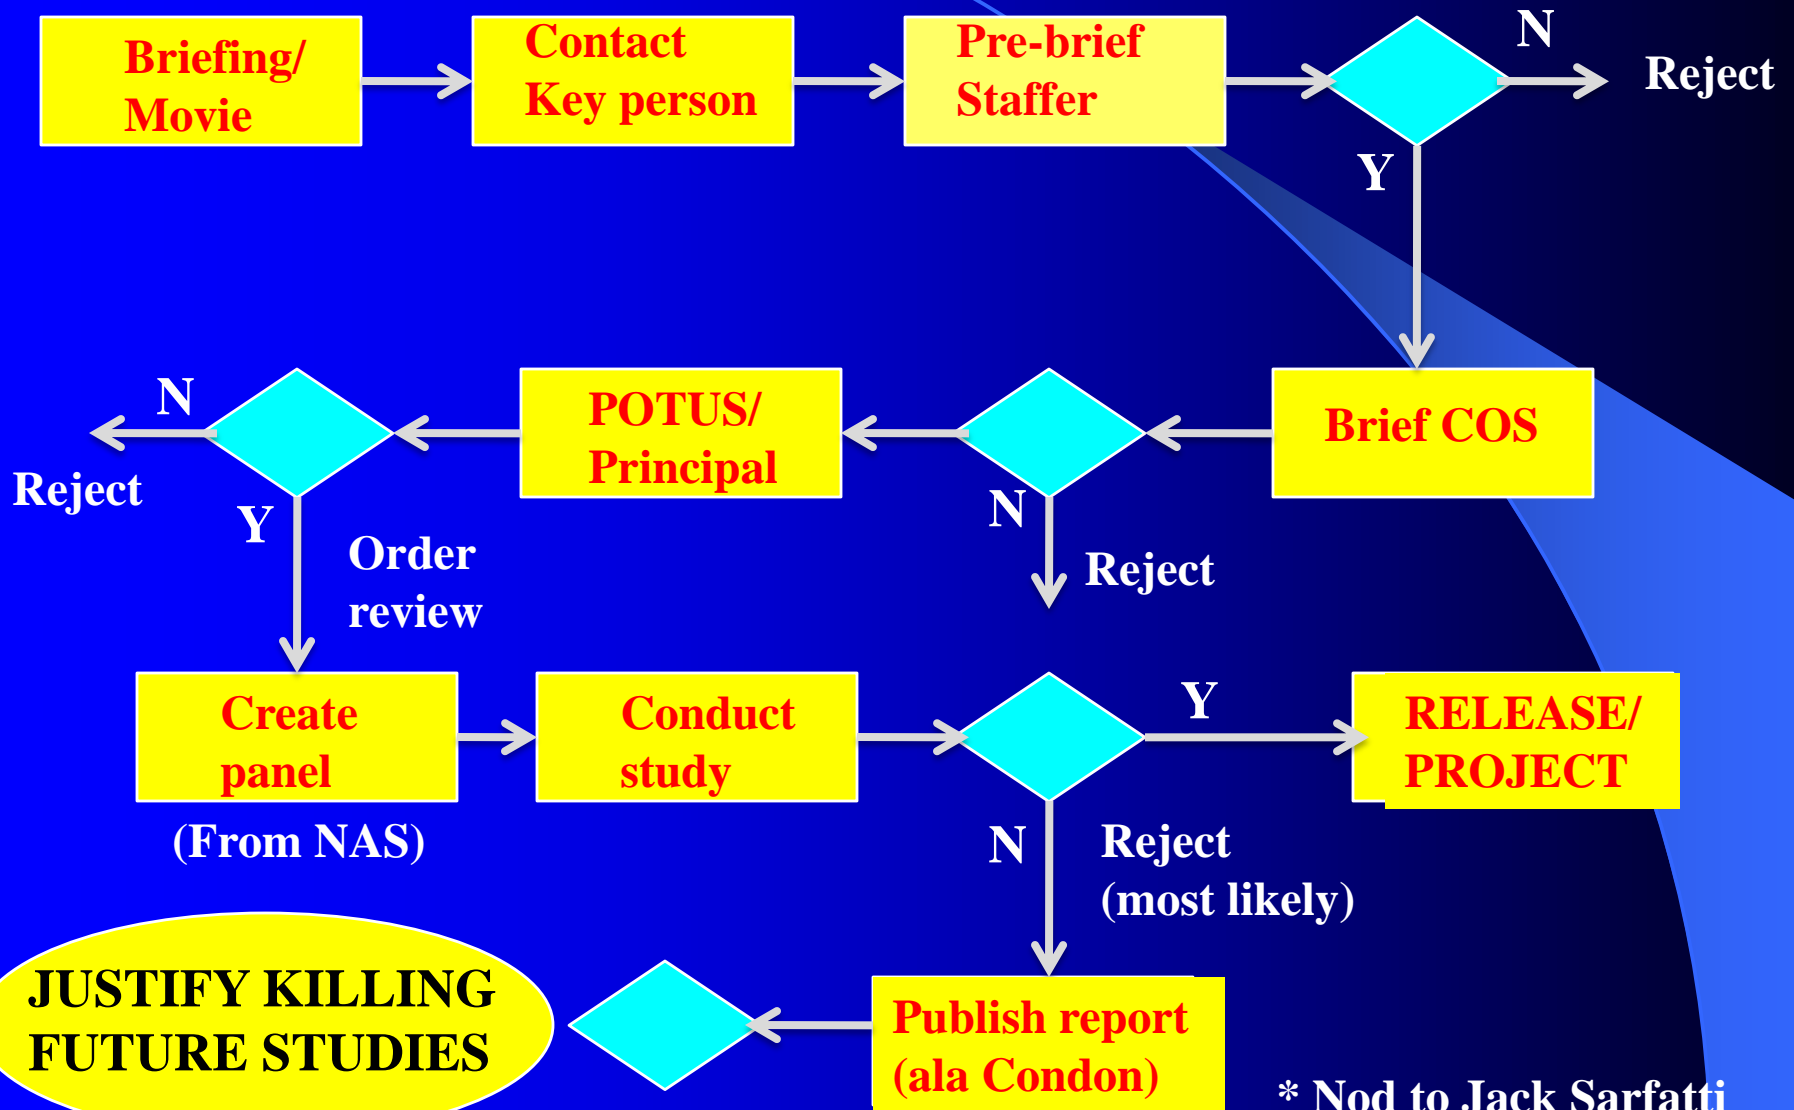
Briefing/ Movie

Contact Key person

Pre-brief Staffer

N

Reject

Y

Brief COS

POTUS/ Principal

N

Reject

Y

Order review

N

Reject

Create panel

(From NAS)

Conduct study

Y

RELEASE/ PROJECT

N

Reject (most likely)

JUSTIFY KILLING FUTURE STUDIES

Publish report (ala Condon)

* Nod to Jack Sarfatti